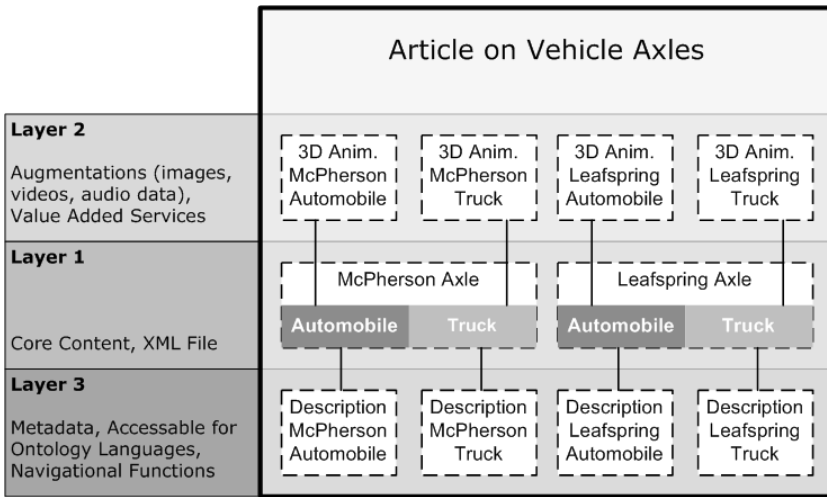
Article on Vehicle Axles

Layer 2

Augmentations (images, videos, audio data), Value Added Services

3D Anim. McPherson Automobile

3D Anim. McPherson Truck

3D Anim. Leafspring Automobile

3D Anim. Leafspring Truck

Layer 1

Core Content, XML File

McPherson Axle

Automobile

Truck

Leafspring Axle

Automobile

Truck

Layer 3

Metadata, Accessable for Ontology Languages, Navigational Functions

Description McPherson Automobile

Description McPherson Truck

Description Leafspring Automobile

Description Leafspring Truck